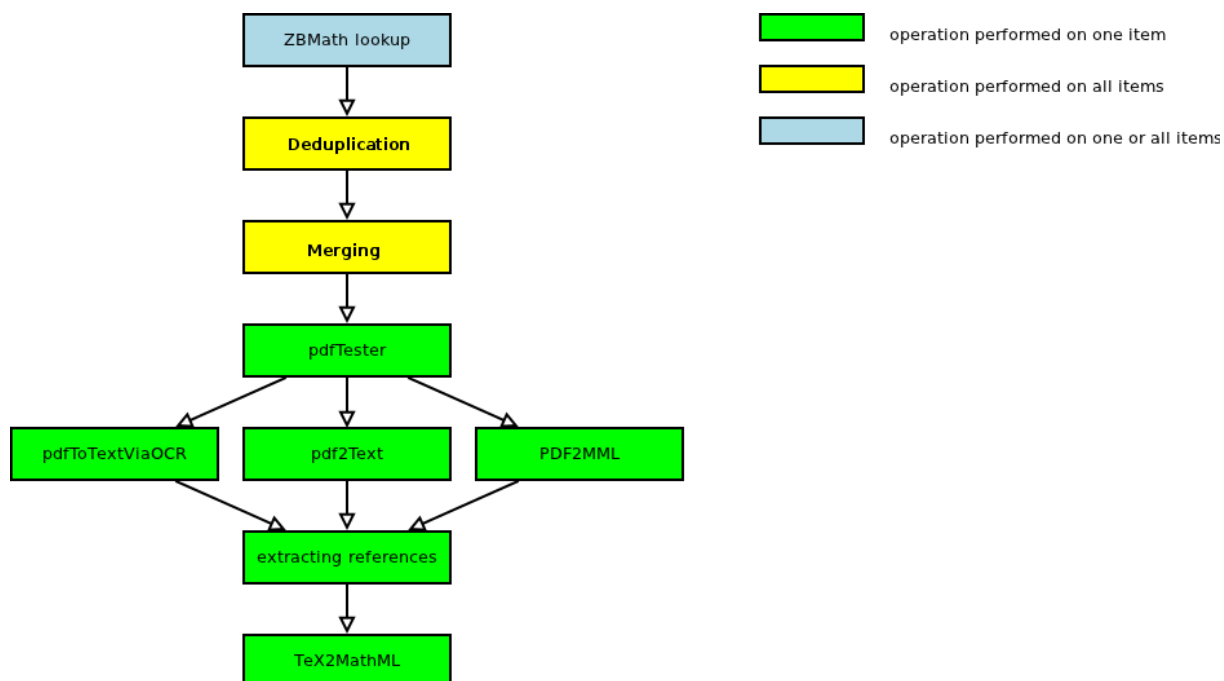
ZBMath lookup

Deduplication

Merging

pdfTester

pdfToTextViaOCR

pdf2Text

PDF2MML

extracting references

TeX2MathML

operation performed on one item

operation performed on all items

operation performed on one or all items